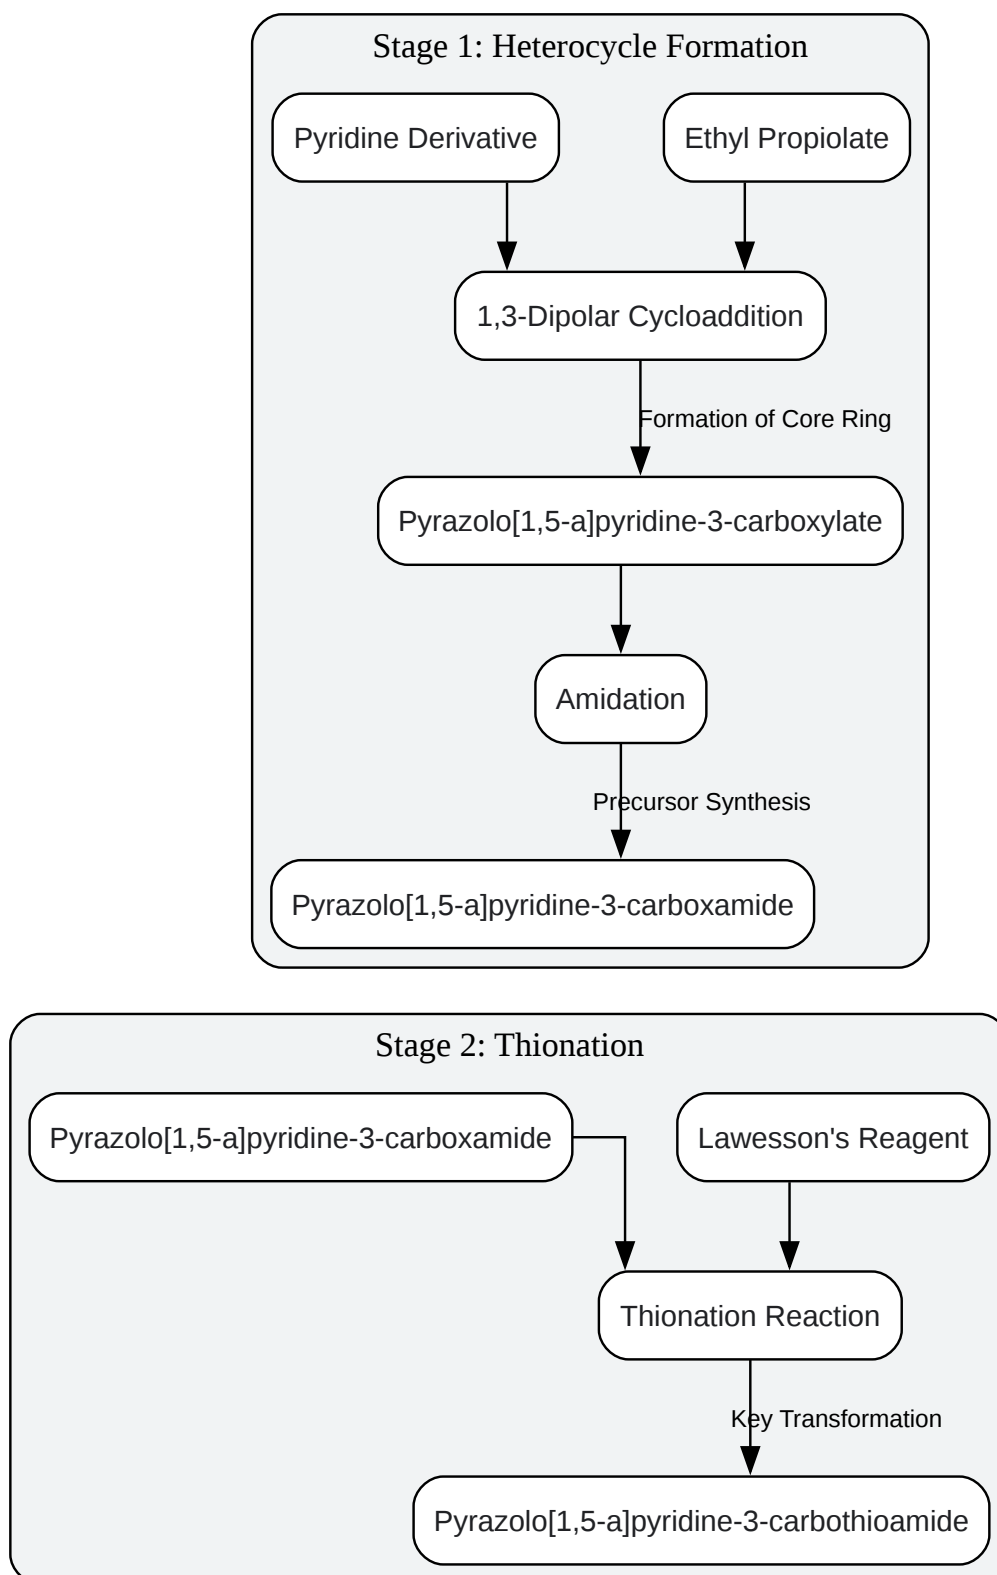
Stage 1: Heterocycle Formation

Pyridine Derivative

Ethyl Propiolate

1,3-Dipolar Cycloaddition

Formation of Core Ring

Pyrazolo[1,5-a]pyridine-3-carboxylate

Amidation

Precursor Synthesis

Pyrazolo[1,5-a]pyridine-3-carboxamide

Stage 2: Thionation

Pyrazolo[1,5-a]pyridine-3-carboxamide

Lawesson's Reagent

Thionation Reaction

Key Transformation

Pyrazolo[1,5-a]pyridine-3-carbothioamide